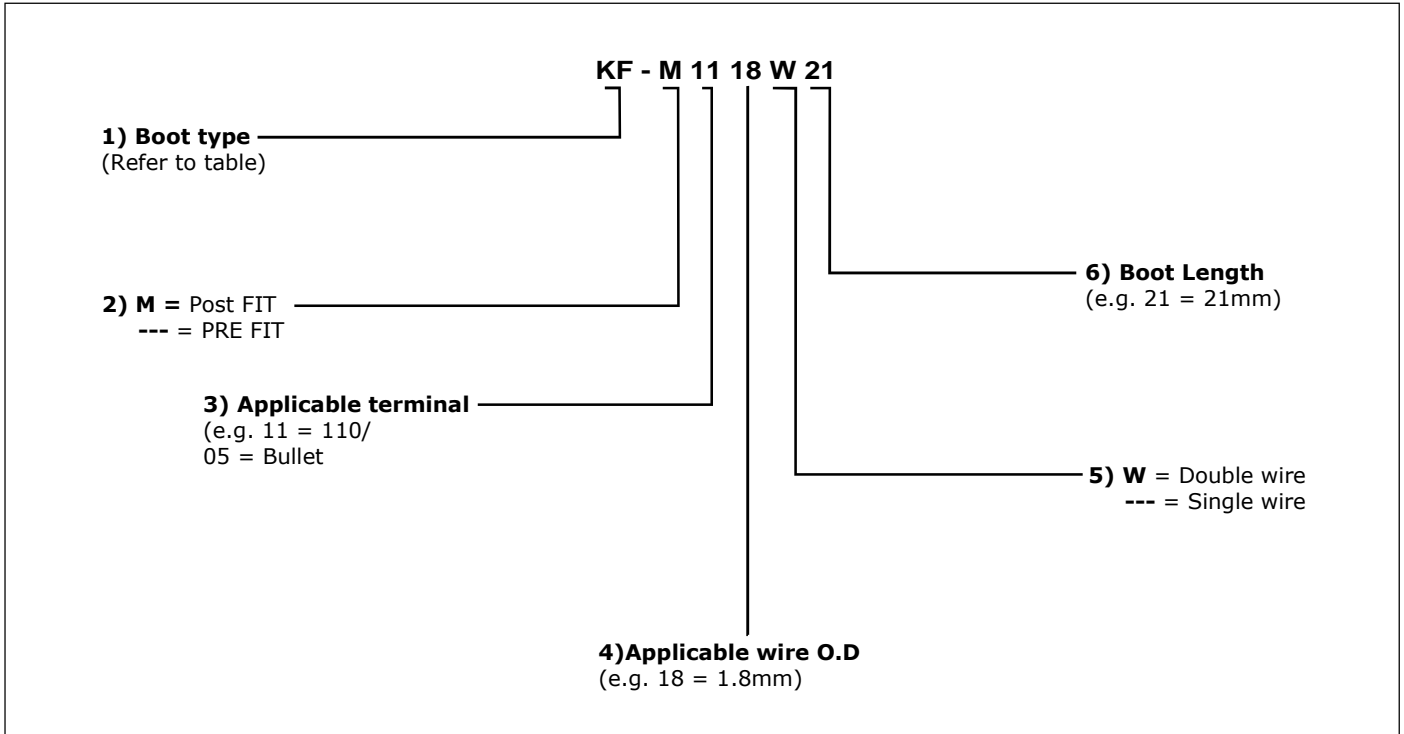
KF - M 11 18 W 21

1) Boot type
(Refer to table)

2) M = Post FIT
--- = PRE FIT

3) Applicable terminal
(e.g. 11 = 110/
05 = Bullet

4)Applicable wire O.D
(e.g. 18 = 1.8mm)

5) W = Double wire
--- = Single wire

6) Boot Length
(e.g. 21 = 21mm)